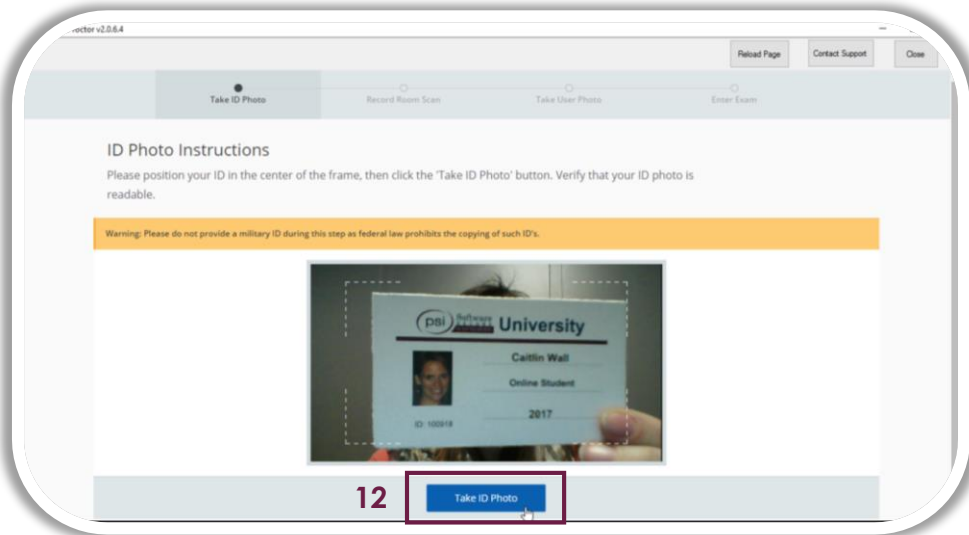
roctor v2.0.6.4

Reload Page
Contact Support
Close

Take ID Photo
Record Room Scan
Take User Photo
Enter Exam

ID Photo Instructions

Please position your ID in the center of the frame, then click the 'Take ID Photo' button. Verify that your ID photo is readable.

Warning: Please do not provide a military ID during this step as federal law prohibits the copying of such ID's.

psi Software University
Caitlin Wall
Online Student
2017
ID: 100918

12

Take ID Photo